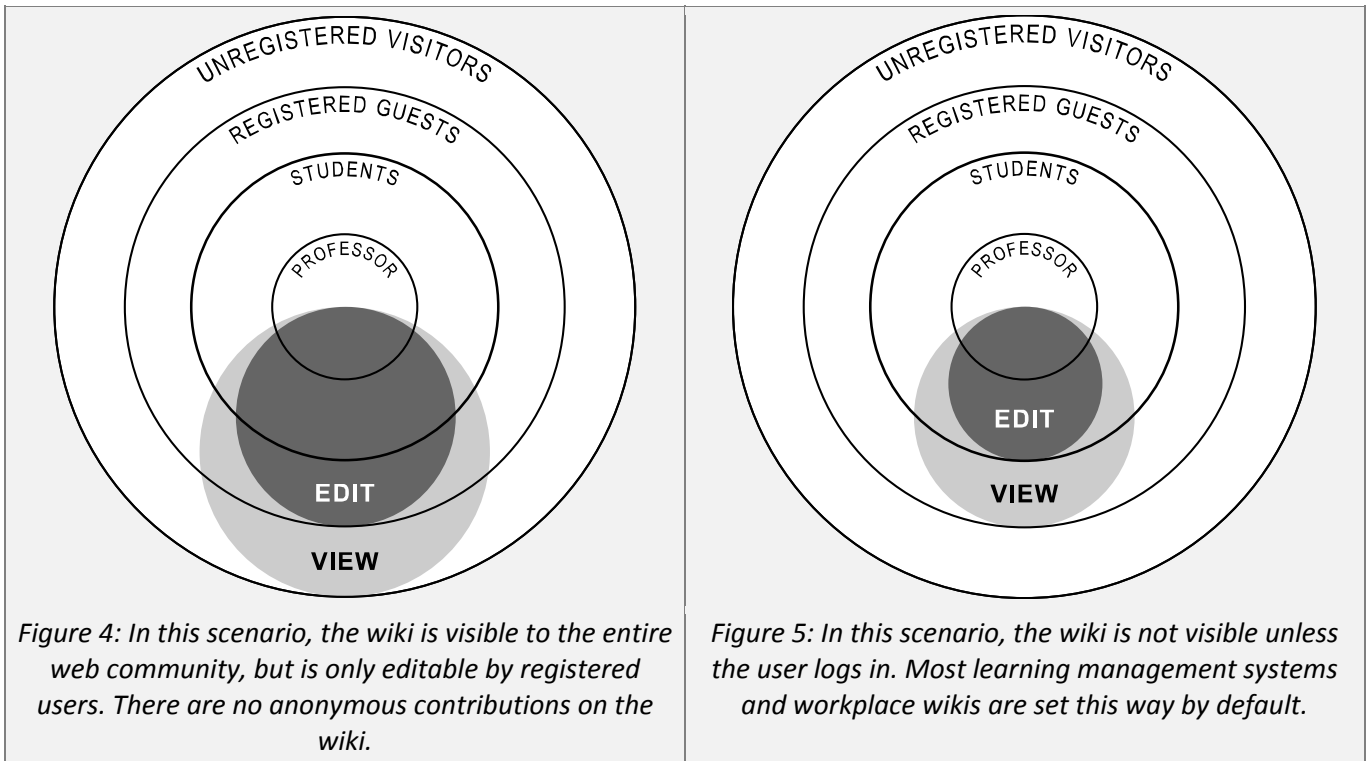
| UNREGISTERED VISITORS<br>REGISTERED GUESTS<br>STUDENTS<br>PROFESSOR<br>EDIT<br>VIEW<br>*Figure 4: In this scenario, the wiki is visible to the entire web community, but is only editable by registered users. There are no anonymous contributions on the wiki.* | UNREGISTERED VISITORS<br>REGISTERED GUESTS<br>STUDENTS<br>PROFESSOR<br>EDIT<br>VIEW<br>*Figure 5: In this scenario, the wiki is not visible unless the user logs in. Most learning management systems and workplace wikis are set this way by default.* |
|---|---|